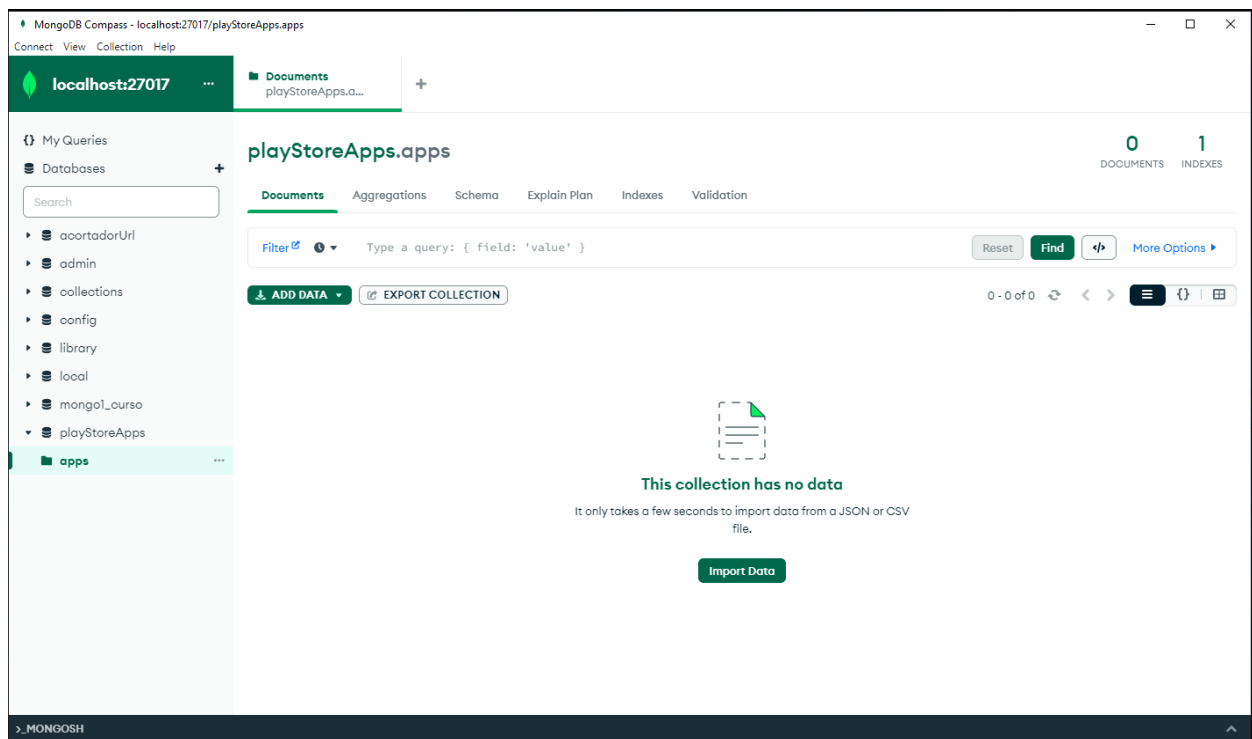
MongoDB Compass - localhost:27017/playStoreApps.apps

Connect View Collection Help

localhost:27017 ···

Documents
playStoreApps.a...

+

{} My Queries

Databases +

Search

aoortadorUrl

admin

collections

config

library

local

mongo1_curso

playStoreApps

apps ···

playStoreApps.apps

0 DOCUMENTS

1 INDEXES

Documents Aggregations Schema Explain Plan Indexes Validation

Filter Type a query: { field: 'value' }

Reset Find </> More Options ▸

ADD DATA ▾ EXPORT COLLECTION

0 - 0 of 0

This collection has no data

It only takes a few seconds to import data from a JSON or CSV file.

Import Data

>_MONGOSH